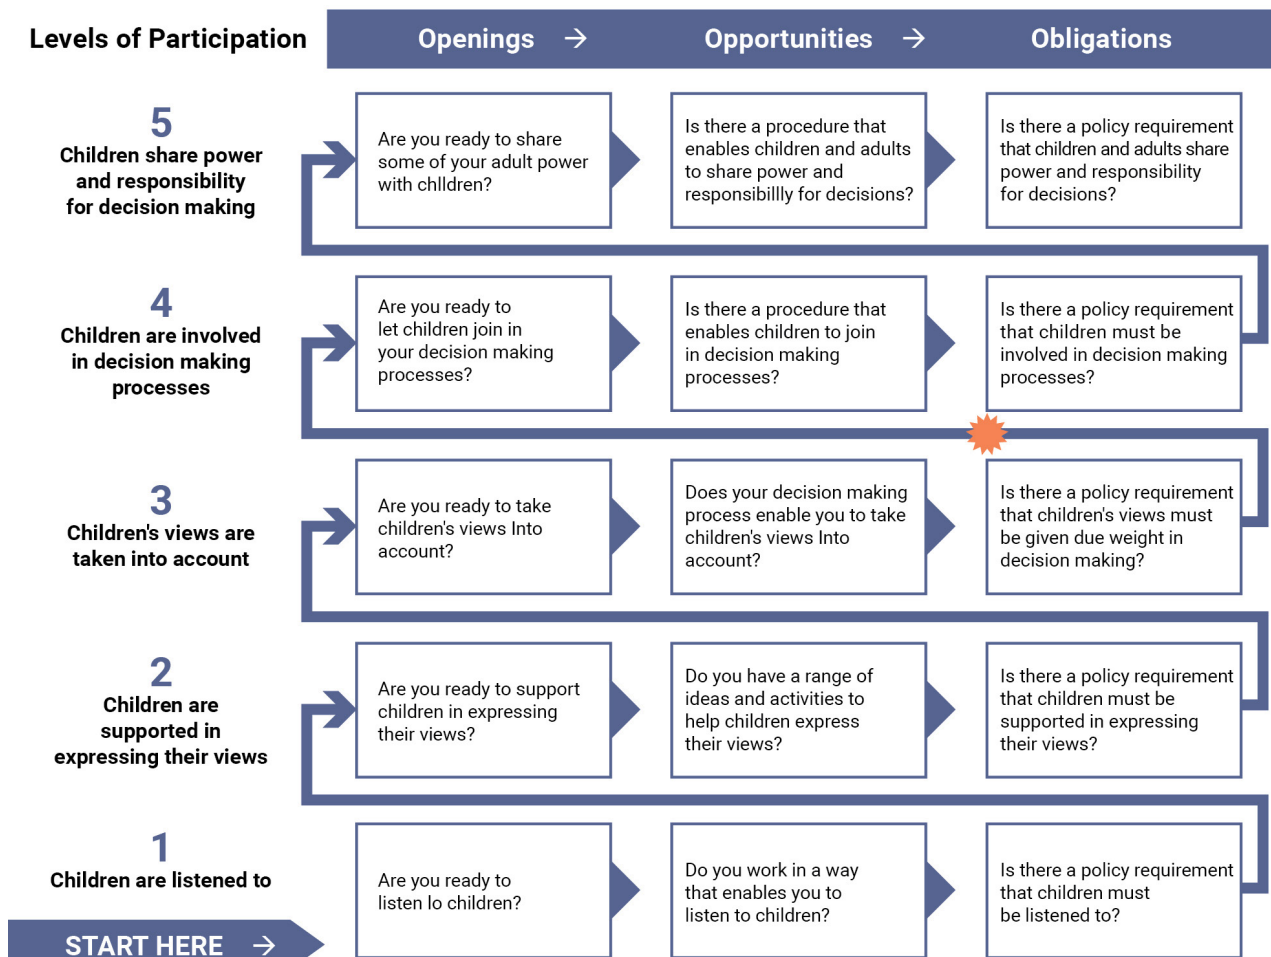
| Levels of Participation | Openings → | Opportunities → | Obligations |
|---|---|---|---|
| 5 Children share power and responsibility for decision making | Are you ready to share some of your adult power with chlldren? | Is there a procedure that enables children and adults to share power and responsibillly for decisions? | Is there a policy requirement that children and adults share power and responsibility for decisions? |
| 4 Children are involved in decision making processes | Are you ready to let children join in your decision making processes? | Is there a procedure that enables children to join in decision making processes? | Is there a policy requirement that children must be involved in decision making processes? |
| 3 Children's views are taken into account | Are you ready to take children's views Into account? | Does your decision making process enable you to take children's views Into account? | Is there a policy requirement that children's views must be given due weight in decision making? |
| 2 Children are supported in expressing their views | Are you ready to support children in expressing their views? | Do you have a range of ideas and activities to help children express their views? | Is there a policy requirement that children must be supported in expressing their views? |
| 1 Children are listened to | Are you ready to listen lo children? | Do you work in a way that enables you to listen to children? | Is there a policy requirement that children must be listened to? |

START HERE →